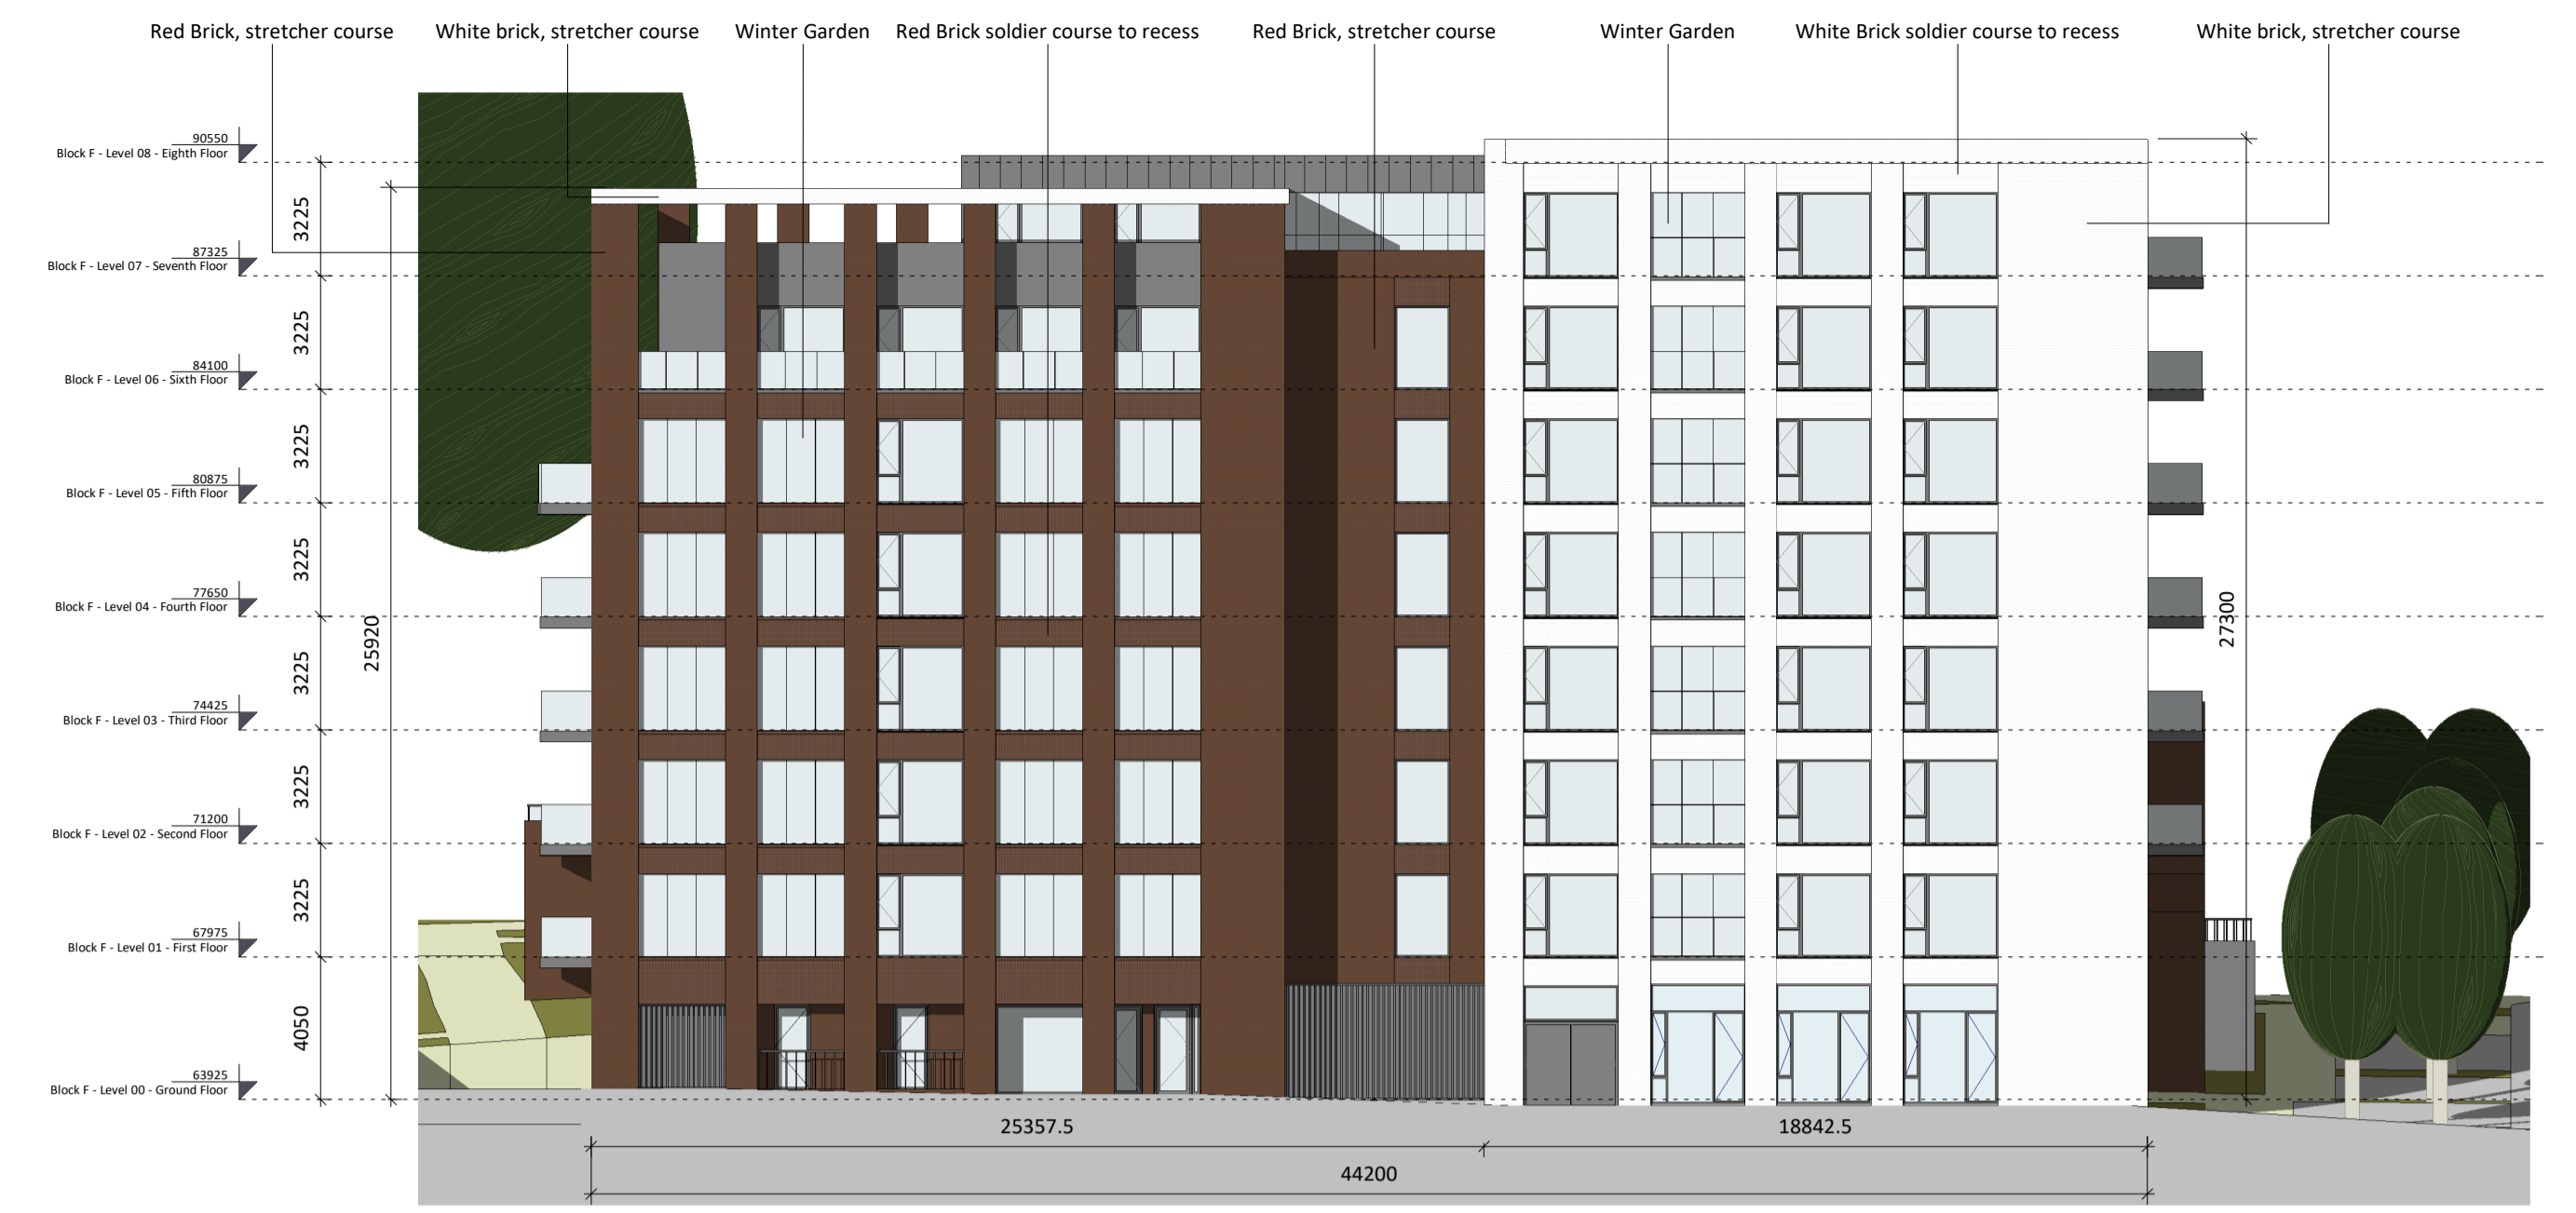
Red Brick, stretcher course
White brick, stretcher course
Winter Garden
Red Brick soldier course to recess
Red Brick, stretcher course
Winter Garden
White Brick soldier course to recess
White brick, stretcher course

90550
Block F - Level 08 - Eighth Floor
87325
Block F - Level 07 - Seventh Floor
84100
Block F - Level 06 - Sixth Floor
80875
Block F - Level 05 - Fifth Floor
77650
Block F - Level 04 - Fourth Floor
74425
Block F - Level 03 - Third Floor
71200
Block F - Level 02 - Second Floor
67975
Block F - Level 01 - First Floor
63925
Block F - Level 00 - Ground Floor

3225
3225
3225
3225
3225
3225
3225
4050
25920
27300

25357.5
18842.5
44200